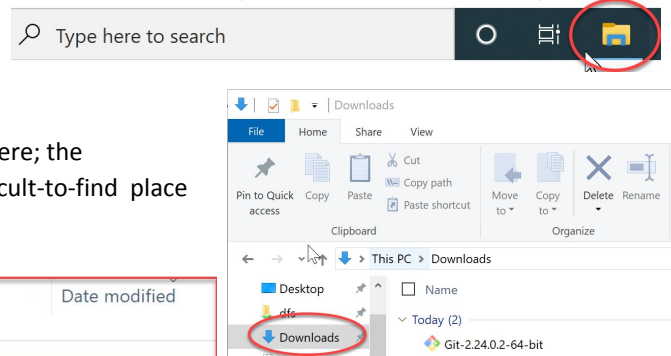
Type here to search

ere; the
cult-to-find place

Date modified

Downloads

File Home Share View

Pin to Quick access Copy Paste Cut Copy path Paste shortcut
Clipboard

Move to Copy to Delete Rename
Organize

This PC > Downloads

Desktop
dfs
Downloads

Name
Today (2)
Git-2.24.0.2-64-bit